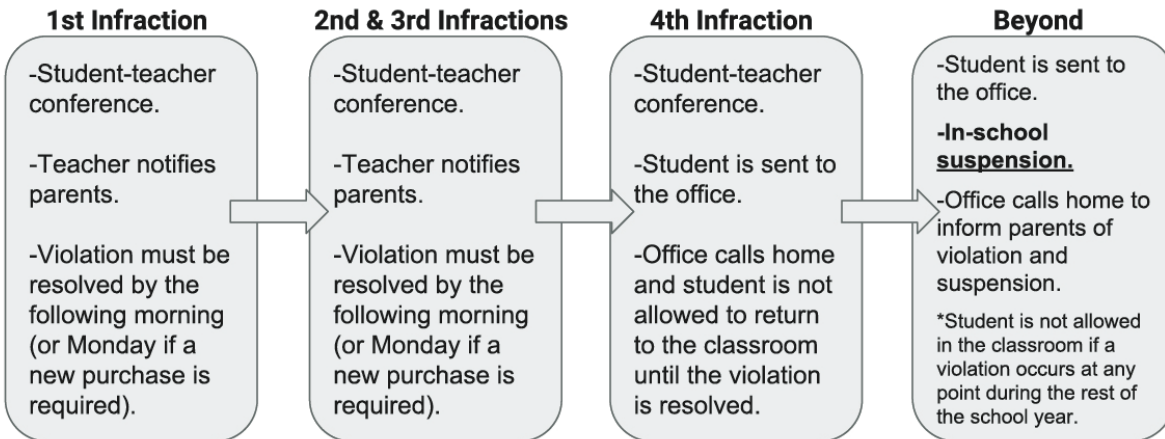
1st Infraction

-Student-teacher conference.

-Teacher notifies parents.

-Violation must be resolved by the following morning (or Monday if a new purchase is required).

2nd & 3rd Infractions

-Student-teacher conference.

-Teacher notifies parents.

-Violation must be resolved by the following morning (or Monday if a new purchase is required).

4th Infraction

-Student-teacher conference.

-Student is sent to the office.

-Office calls home and student is not allowed to return to the classroom until the violation is resolved.

Beyond

-Student is sent to the office.

-In-school suspension.

-Office calls home to inform parents of violation and suspension.

*Student is not allowed in the classroom if a violation occurs at any point during the rest of the school year.